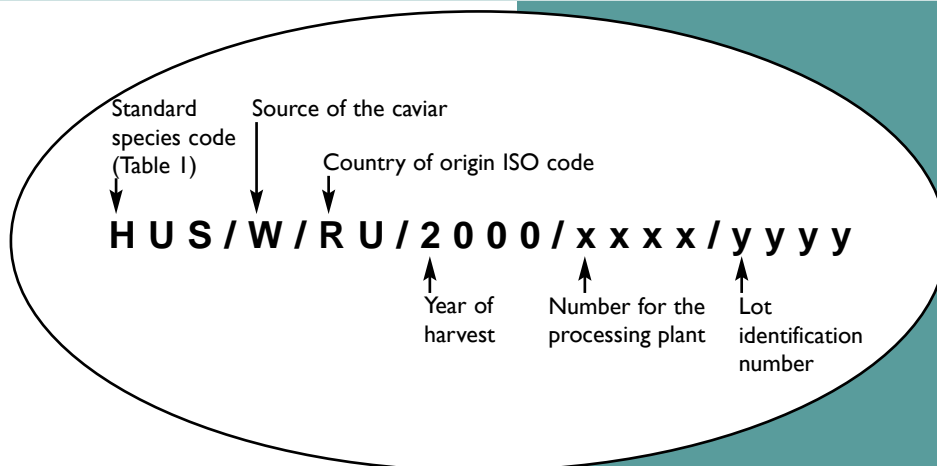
Standard species code (Table 1)

Source of the caviar

Country of origin ISO code

H U S / W / R U / 2 0 0 0 / x x x x / y y y y

Year of harvest

Number for the processing plant

Lot identification number